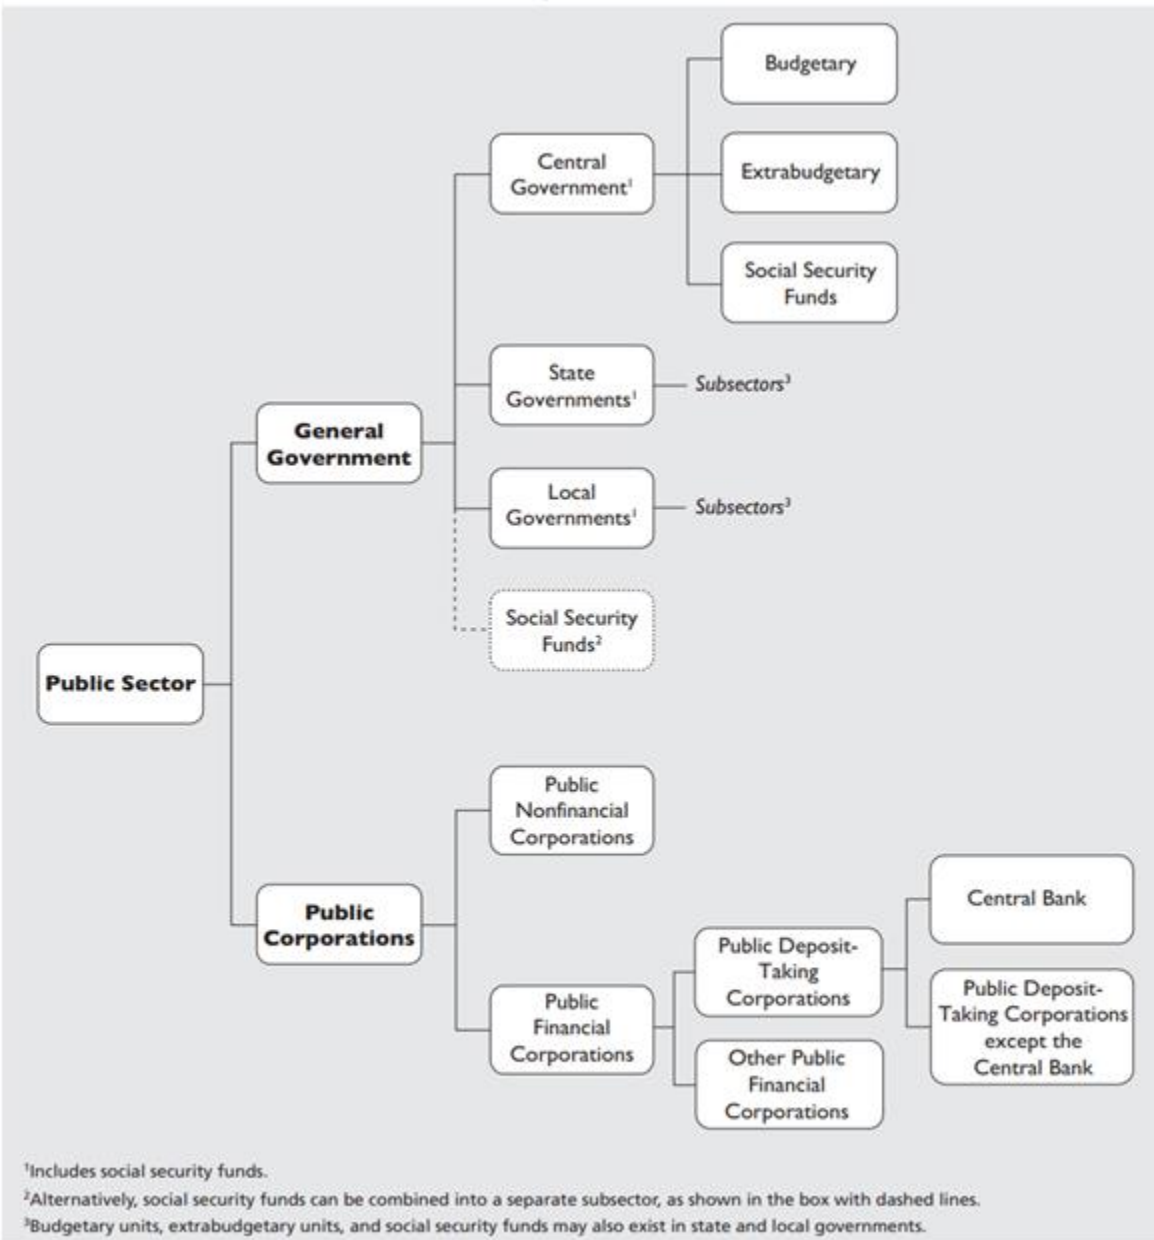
Public Sector

General Government

Central Government$^1$

Budgetary

Extrabudgetary

Social Security Funds

State Governments$^1$

Subsectors$^3$

Local Governments$^1$

Subsectors$^3$

Social Security Funds$^2$

Public Corporations

Public Nonfinancial Corporations

Public Financial Corporations

Public Deposit-Taking Corporations

Other Public Financial Corporations

Central Bank

Public Deposit-Taking Corporations except the Central Bank

$^1$Includes social security funds.

$^2$Alternatively, social security funds can be combined into a separate subsector, as shown in the box with dashed lines.

$^3$Budgetary units, extrabudgetary units, and social security funds may also exist in state and local governments.